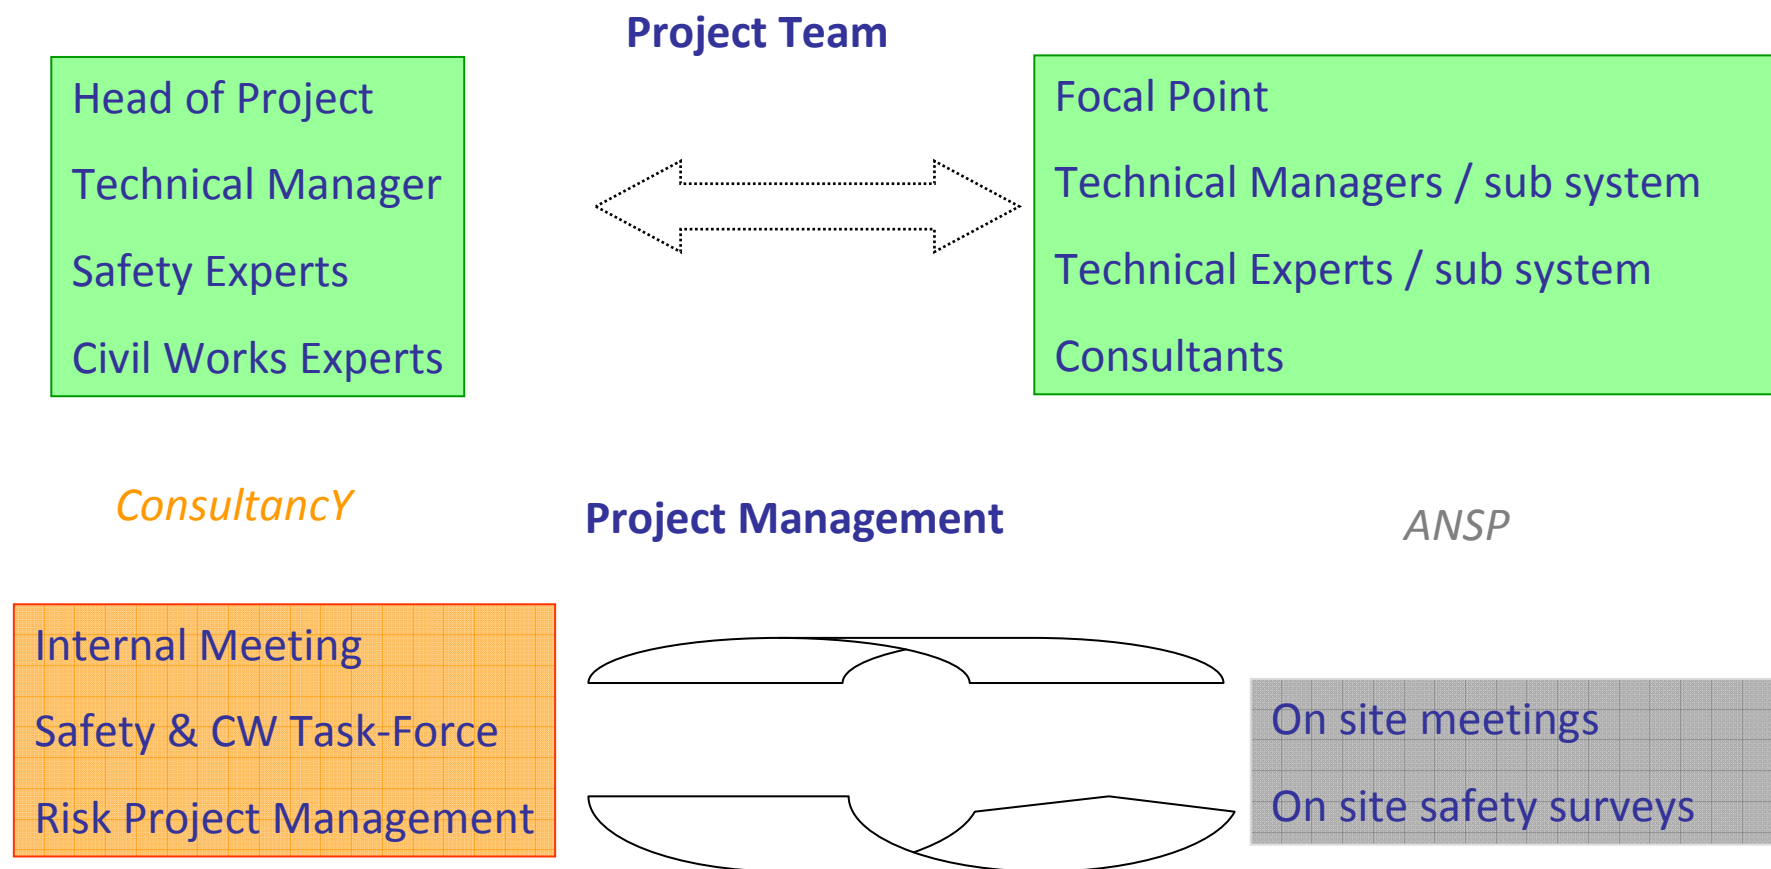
Project Team

Head of Project
Technical Manager
Safety Experts
Civil Works Experts

Focal Point
Technical Managers / sub system
Technical Experts / sub system
Consultants

ConsultancY

Project Management

ANSP

Internal Meeting
Safety & CW Task-Force
Risk Project Management

On site meetings
On site safety surveys